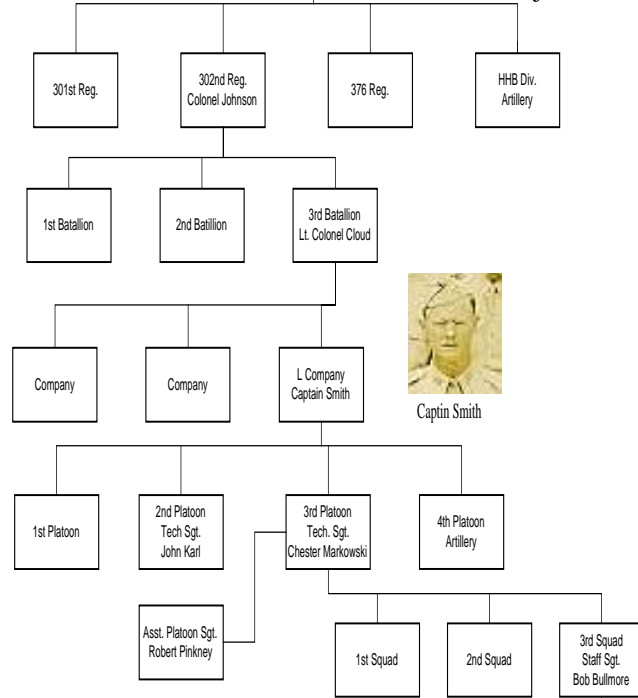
301st Reg.

302nd Reg.
Colonel Johnson

376 Reg.

HHB Div.
Artillery

1st Batallion

2nd Batillion

3rd Batallion
Lt. Colonel Cloud

Company

Company

L Company
Captain Smith

Captin Smith

1st Platoon

2nd Platoon
Tech Sgt.
John Karl

3rd Platoon
Tech. Sgt.
Chester Markowski

4th Platoon
Artillery

Asst. Platoon Sgt.
Robert Pinkney

1st Squad

2nd Squad

3rd Squad
Staff Sgt.
Bob Bullmore